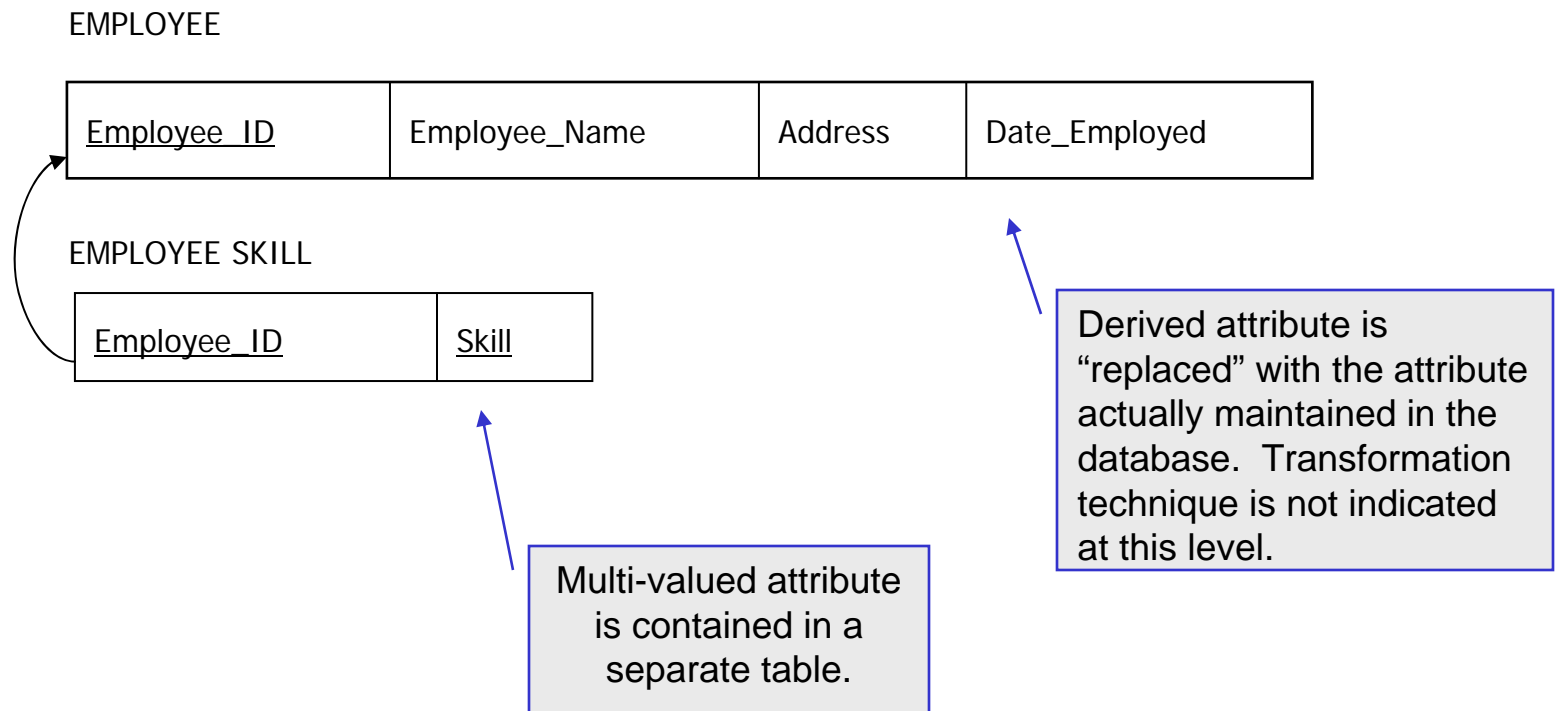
EMPLOYEE

| Employee_ID | Employee_Name | Address | Date_Employed |
|---|---|---|---|

EMPLOYEE SKILL

| Employee_ID | Skill |
|---|---|

Derived attribute is "replaced" with the attribute actually maintained in the database. Transformation technique is not indicated at this level.

Multi-valued attribute is contained in a separate table.